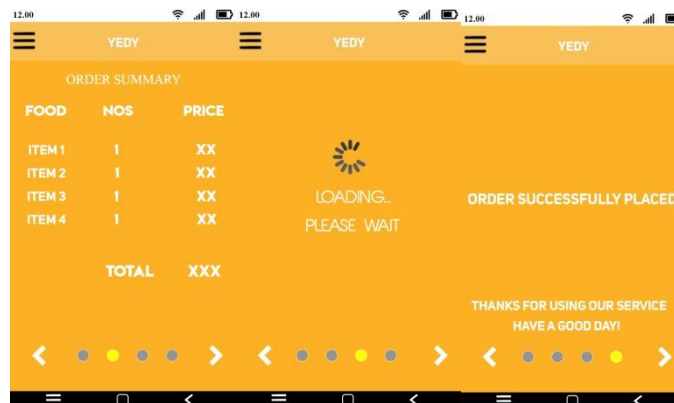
12.00

YEDY

ORDER SUMMARY

| FOOD | NOS | PRICE |
|---|---|---|
| ITEM 1 | 1 | XX |
| ITEM 2 | 1 | XX |
| ITEM 3 | 1 | XX |
| ITEM 4 | 1 | XX |
| | TOTAL | XXX |

12.00

YEDY

LOADING..
PLEASE WAIT

12.00

YEDY

ORDER SUCCESSFULLY PLACED

THANKS FOR USING OUR SERVICE
HAVE A GOOD DAY!